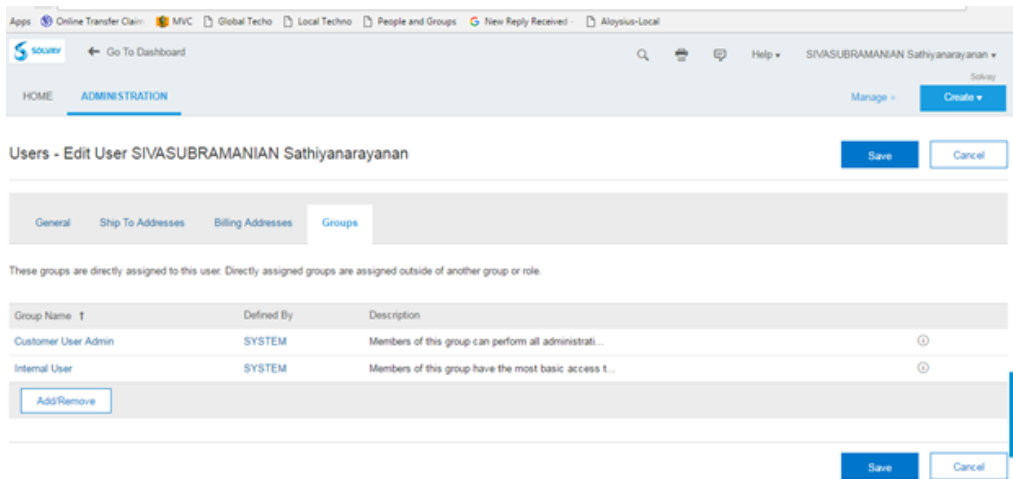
Apps Online Transfer Claim MVC Global Techo Local Techno People and Groups New Reply Received Aloysius-Local

SOLVAY ← Go To Dashboard

Help ▾ SIVASUBRAMANIAN Sathiyanarayanan ▾
Solvay

HOME ADMINISTRATION

Manage ▾ Create ▾

Users - Edit User SIVASUBRAMANIAN Sathiyanarayanan

Save Cancel

General Ship To Addresses Billing Addresses Groups

These groups are directly assigned to this user. Directly assigned groups are assigned outside of another group or role.

| Group Name ↑ | Defined By | Description |
|---|---|---|
| Customer User Admin | SYSTEM | Members of this group can perform all administrati... |
| Internal User | SYSTEM | Members of this group have the most basic access t... |

Add/Remove

Save Cancel